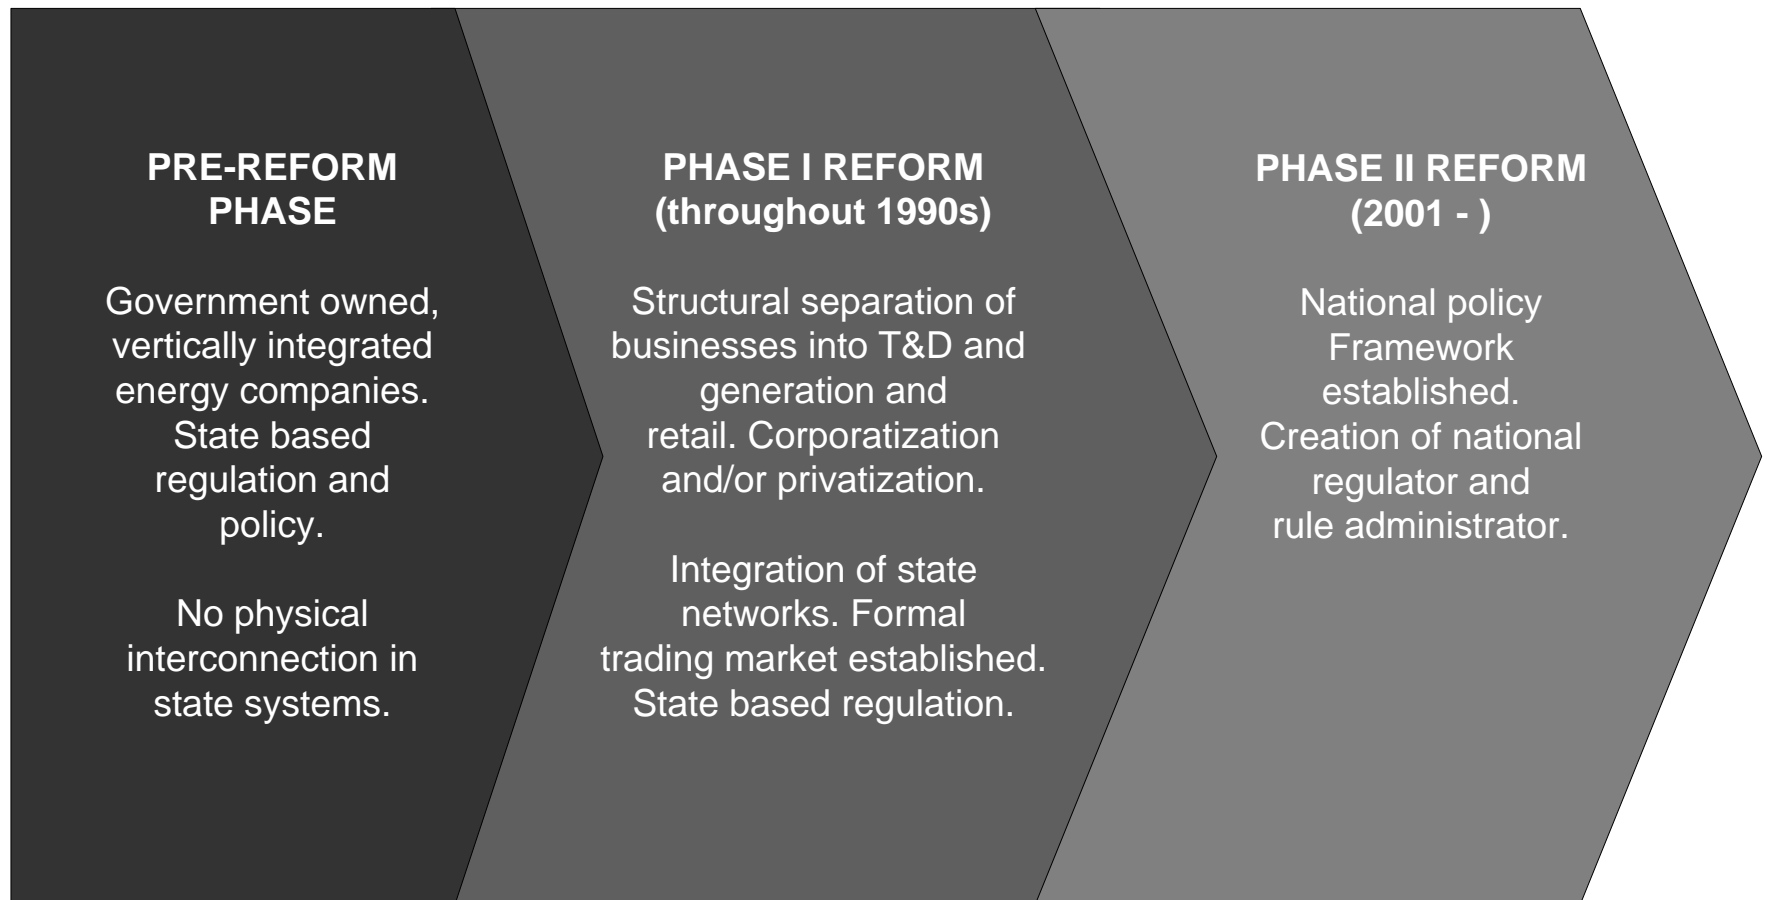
PRE-REFORM PHASE

Government owned, vertically integrated energy companies. State based regulation and policy.

No physical interconnection in state systems.

PHASE I REFORM (throughout 1990s)

Structural separation of businesses into T&D and generation and retail. Corporatization and/or privatization.

Integration of state networks. Formal trading market established. State based regulation.

PHASE II REFORM (2001 - )

National policy Framework established. Creation of national regulator and rule administrator.